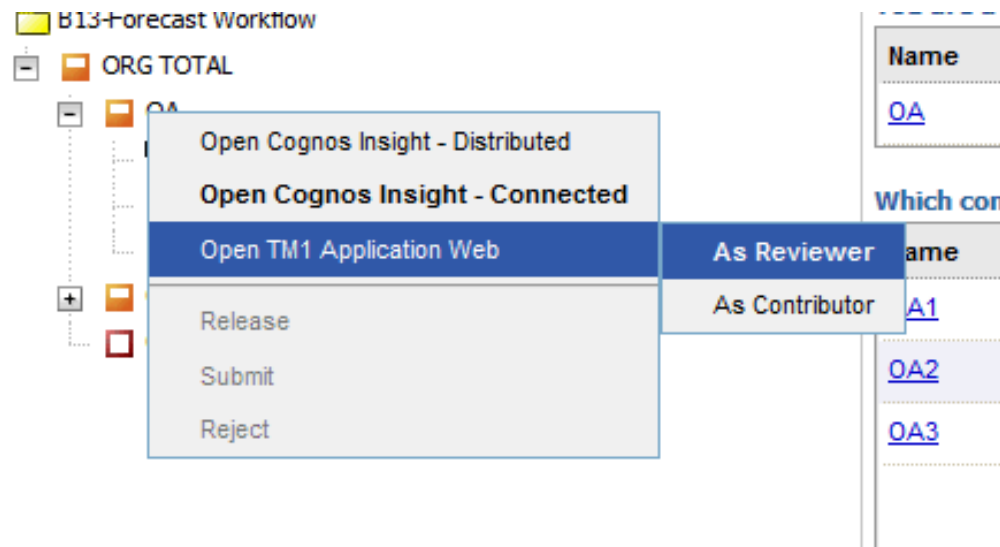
B13-Forecast Workflow
ORG TOTAL
OA
Open Cognos Insight - Distributed
Open Cognos Insight - Connected
Open TM1 Application Web
As Reviewer
As Contributor
Release
Submit
Reject

Name
OA
Which con
ame
A1
OA2
OA3